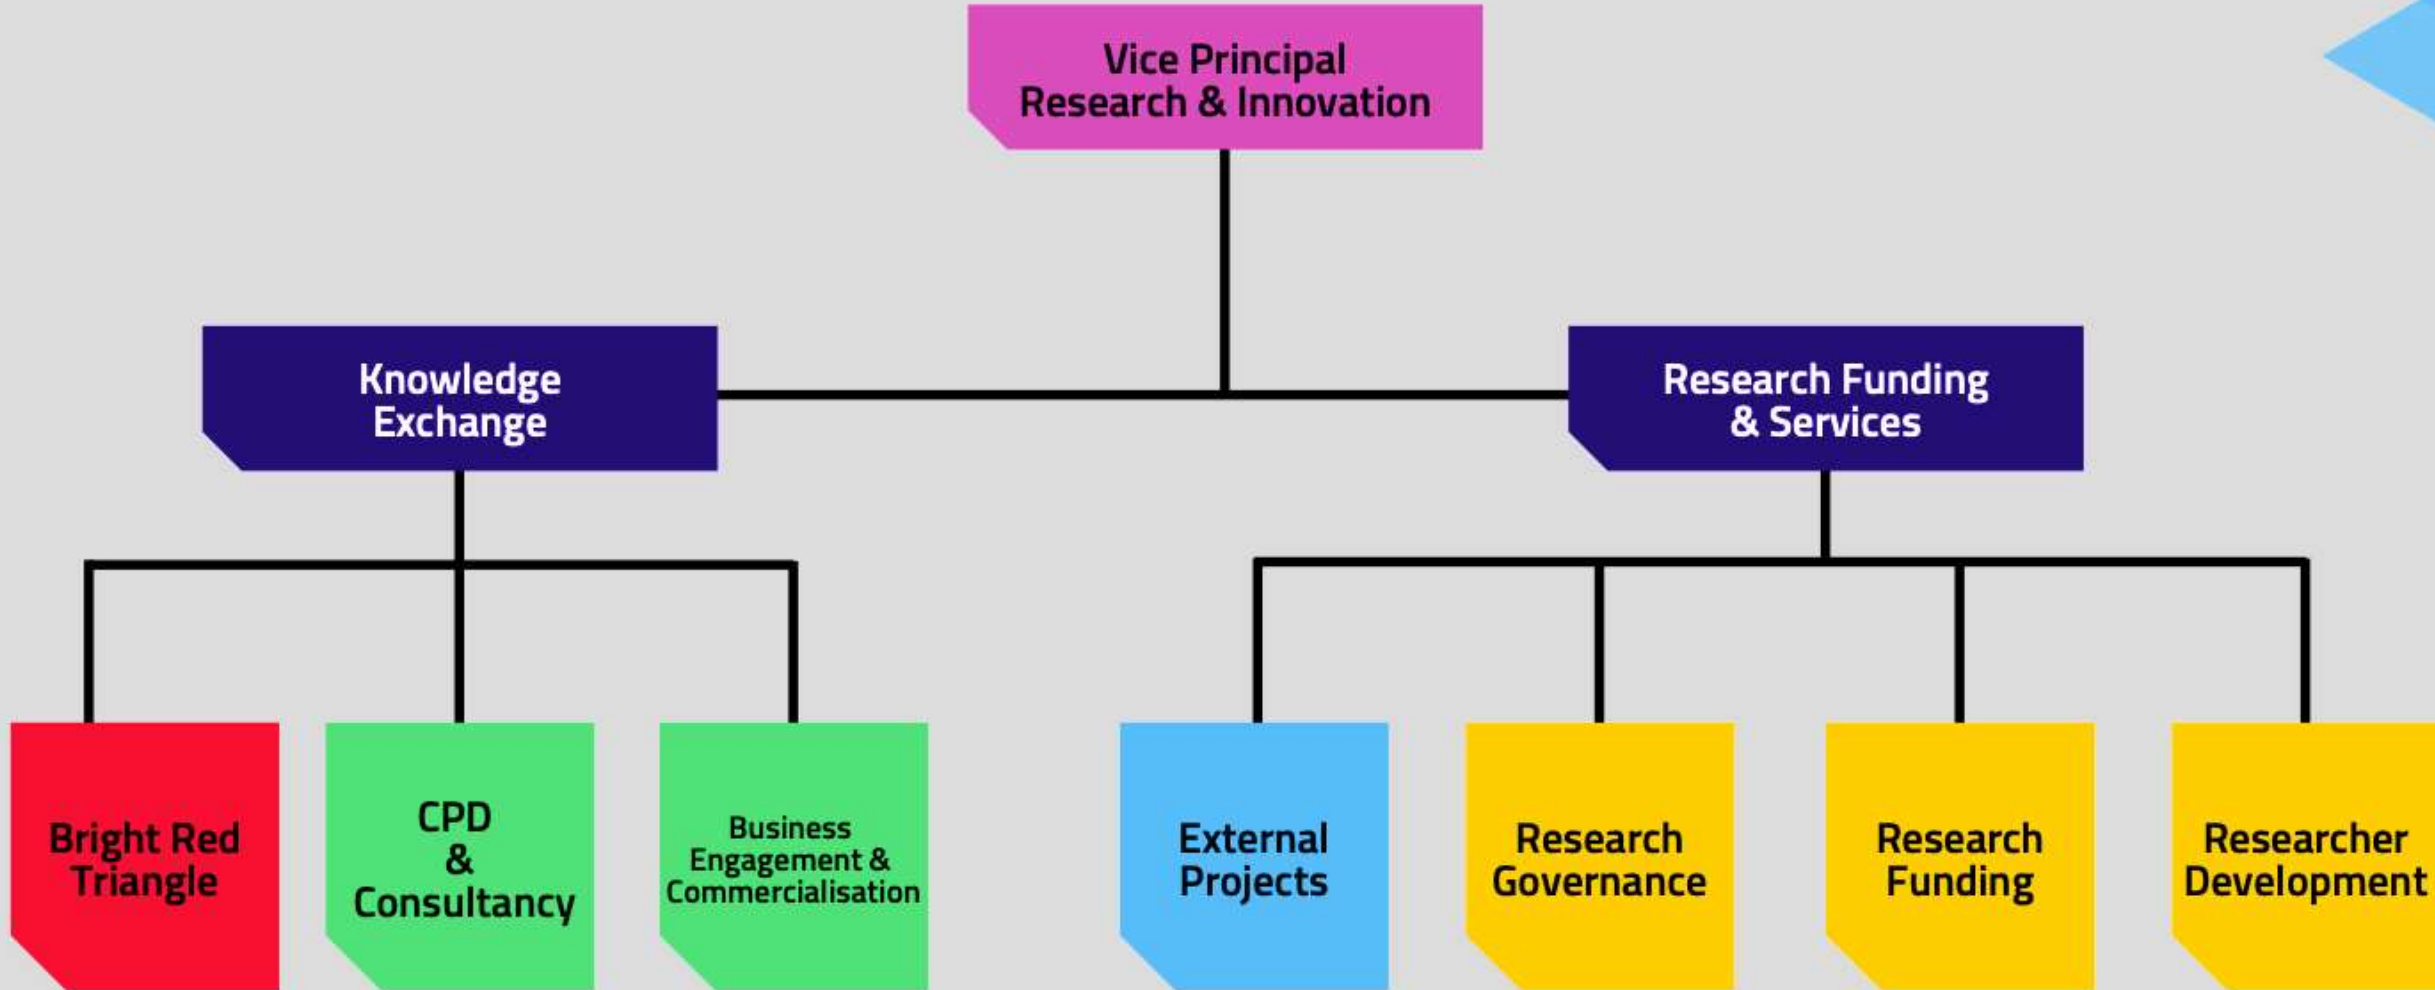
Vice Principal
Research & Innovation

Knowledge Exchange

Research Funding & Services

Bright Red Triangle

CPD & Consultancy

Business Engagement & Commercialisation

External Projects

Research Governance

Research Funding

Researcher Development